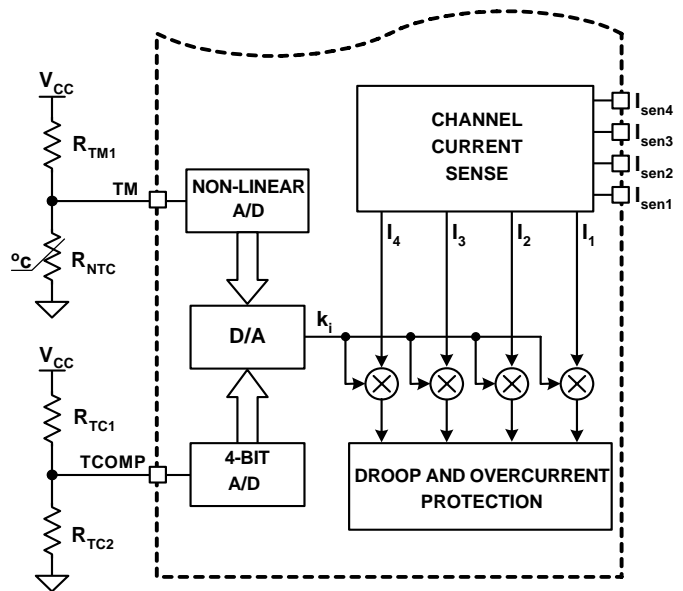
$V_{CC}$

$R_{TM1}$

TM

$^oC$

$R_{NTC}$

NON-LINEAR A/D

CHANNEL CURRENT SENSE

$I_{sen4}$

$I_{sen3}$

$I_{sen2}$

$I_{sen1}$

$I_4$

$I_3$

$I_2$

$I_1$

D/A

$k_i$

$V_{CC}$

$R_{TC1}$

TCOMP

4-BIT A/D

$R_{TC2}$

DROOP AND OVERCURRENT PROTECTION